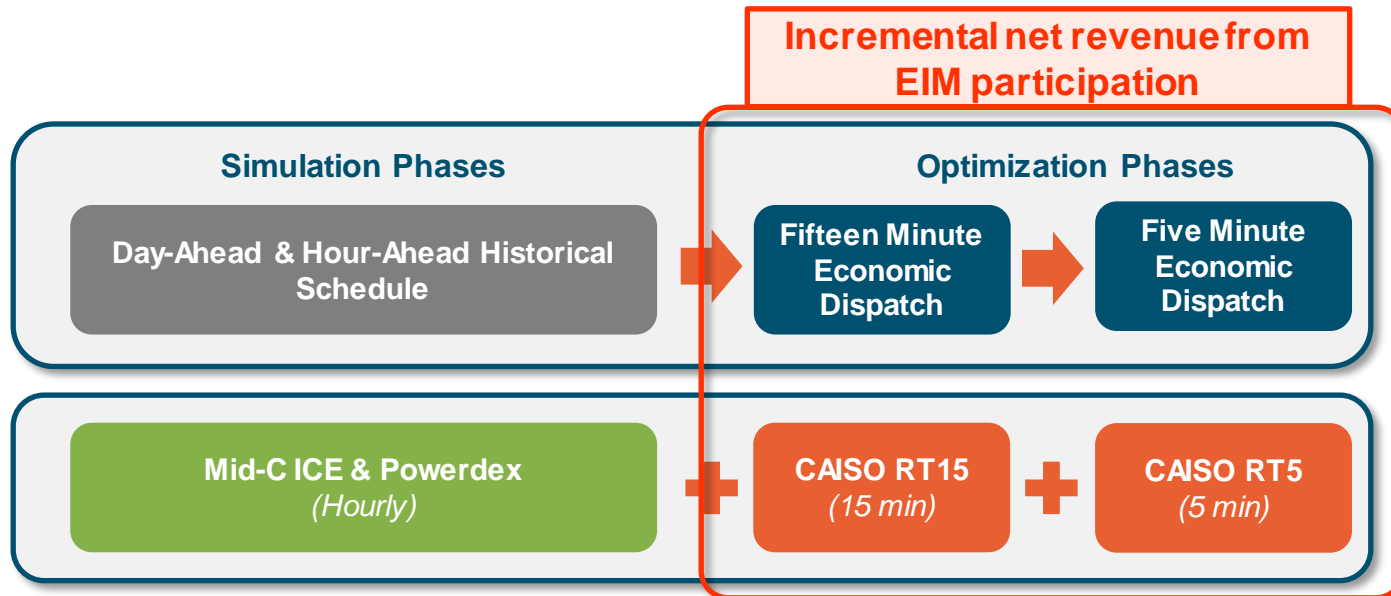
Incremental net revenue from EIM participation

Simulation Phases

Day-Ahead & Hour-Ahead Historical Schedule

Optimization Phases

Fifteen Minute Economic Dispatch

Five Minute Economic Dispatch

Mid-C ICE & Powerdex
(Hourly)

CAISO RT15
(15 min)

CAISO RT5
(5 min)